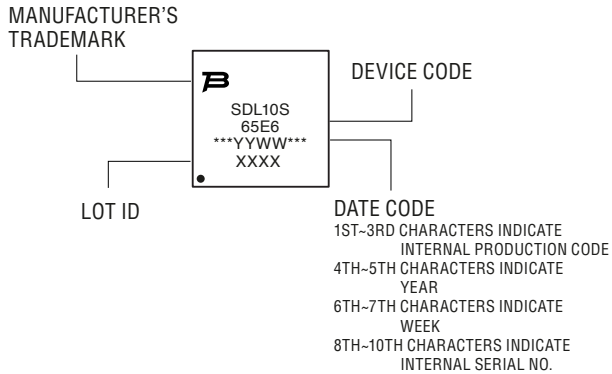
MANUFACTURER'S TRADEMARK

SDL10S
65E6
***YYWW***
XXXX

DEVICE CODE

LOT ID

DATE CODE
1ST~3RD CHARACTERS INDICATE INTERNAL PRODUCTION CODE
4TH~5TH CHARACTERS INDICATE YEAR
6TH~7TH CHARACTERS INDICATE WEEK
8TH~10TH CHARACTERS INDICATE INTERNAL SERIAL NO.